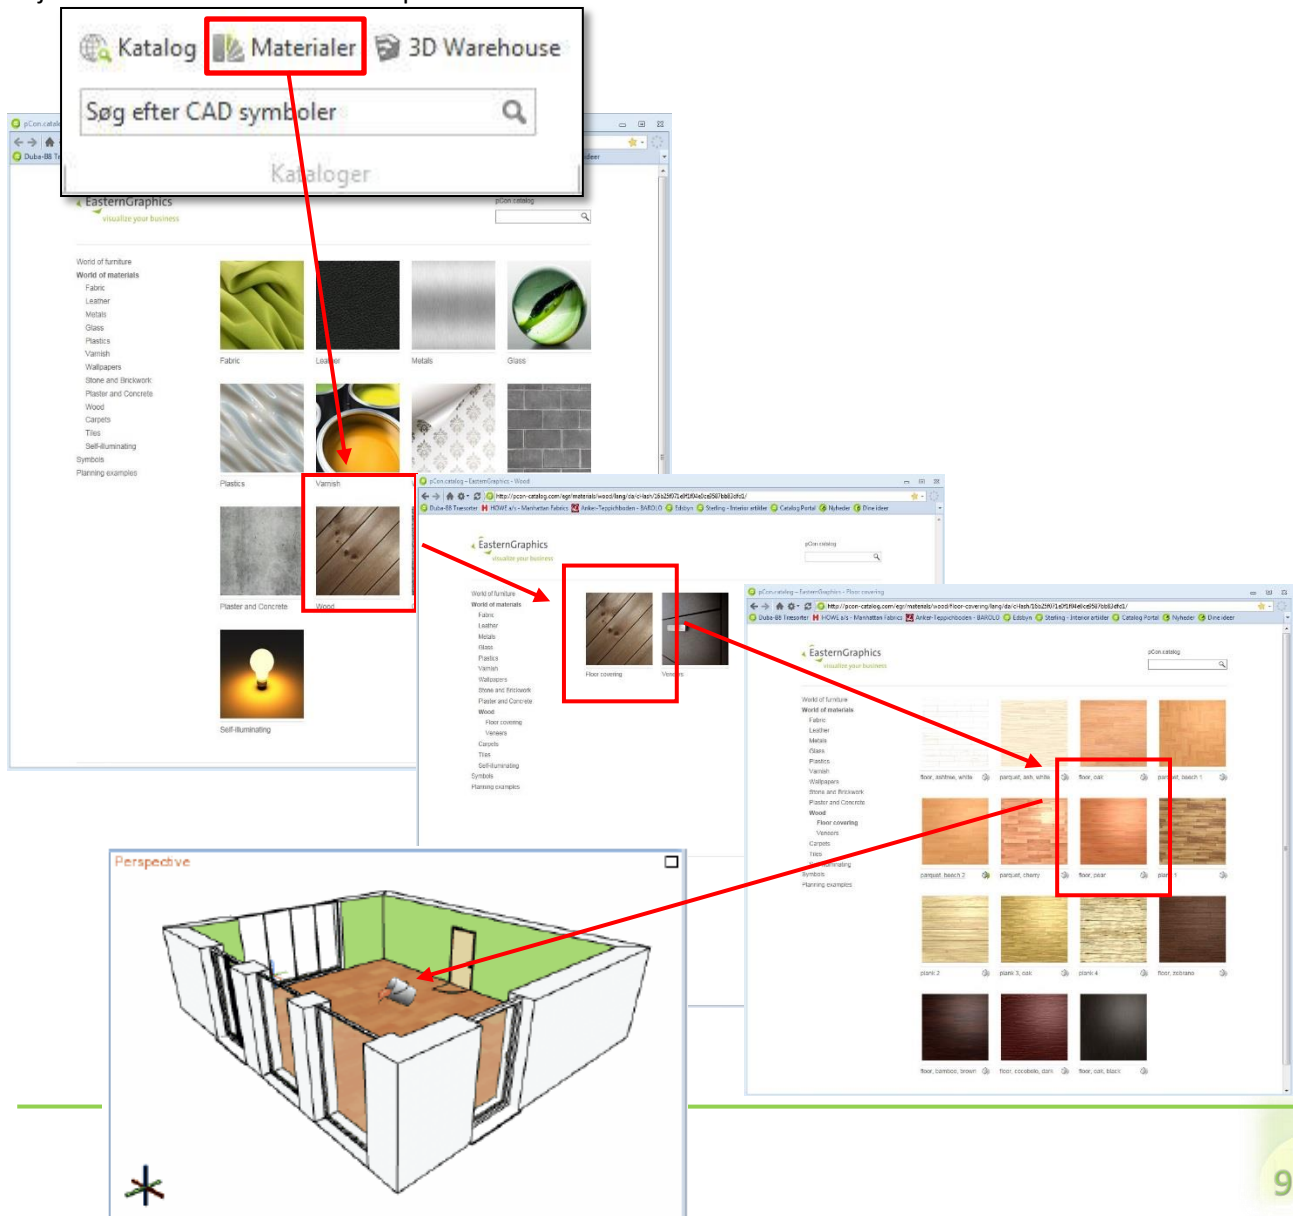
Katalog Materialer 3D Warehouse

Søg efter CAD symboler

Kataloger

EasternGraphics
visualize your business

pCon catalog

World of furniture
World of materials
Fabric
Leather
Metals
Glass
Plastics
Varnish
Wallpapers
Stone and Brickwork
Plaster and Concrete
Wood
Carpets
Tiles
Self-illuminating
Symbols
Planning examples

Fabric
Leather
Metals
Glass
Plastics
Varnish
Plaster and Concrete
Wood
Self-illuminating

EasternGraphics
visualize your business

World of furniture
World of materials
Fabric
Leather
Metals
Glass
Plastics
Varnish
Wallpapers
Stone and Brickwork
Plaster and Concrete
Wood
Floor covering
Veneers
Carpets
Tiles
Self-illuminating
Symbols
Planning examples

Floor covering
Veneers

EasternGraphics
visualize your business

World of furniture
World of materials
Fabric
Leather
Metals
Glass
Plastics
Varnish
Wallpapers
Stone and Brickwork
Plaster and Concrete
Wood
Floor covering
Veneers
Carpets
Tiles
Self-illuminating
Symbols
Planning examples

floor, ashtree, white
parquet, ash, white
floor, oak
parquet, beech 1
parquet, beech 2
parquet, cherry
floor, pear
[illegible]
plank 2
plank 3, oak
plank 4
floor, zebrano
floor, bamboo, brown
floor, cocobolo, dark
floor, oak, black

Perspective

9